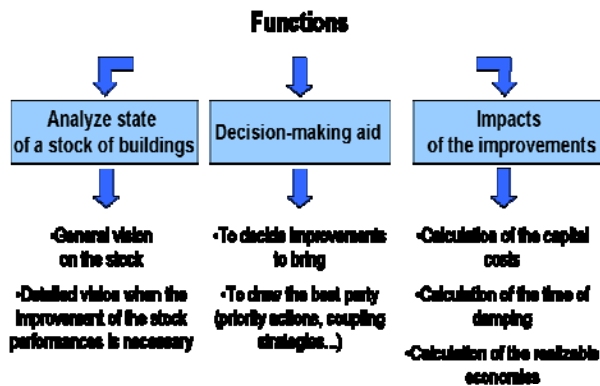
Functions

Analyze state of a stock of buildings

Decision-making aid

Impacts of the improvements

•General vision on the stock

•Detailed vision when the improvement of the stock performances is necessary

•To decide improvements to bring

•To draw the best party (priority actions, coupling strategies...)

•Calculation of the capital costs

•Calculation of the time of damping

•Calculation of the realizable economies